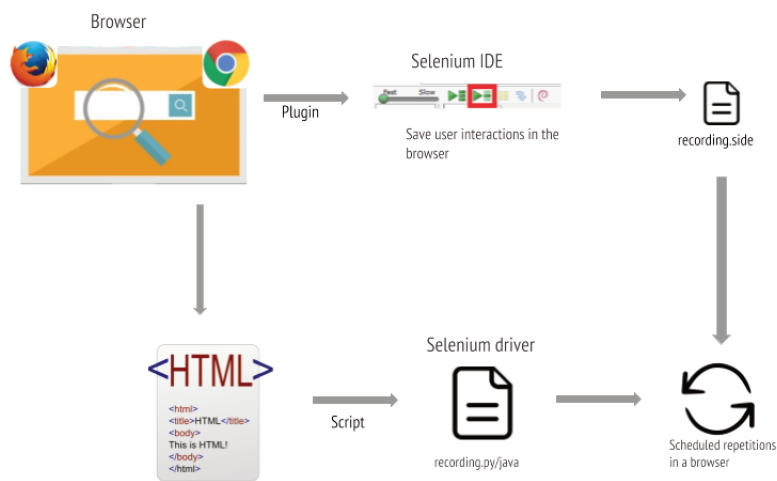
Browser

Plugin

Selenium IDE

Fast Slow

Save user interactions in the browser

recording.side

<HTML>

<html>
<title>HTML</title>
<body>
This is HTML!
</body>
</html>

Script

Selenium driver

recording.py/java

Scheduled repetitions in a browser